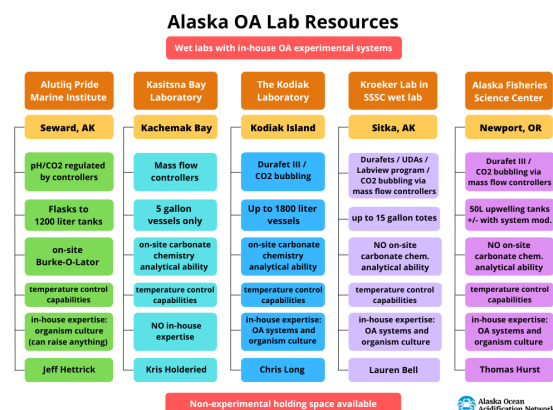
Alaska OA Lab Resources

Wet labs with in-house OA experimental systems

Alutiiq Pride Marine Institute

Seward, AK

pH/CO2 regulated by controllers

Flasks to 1200 liter tanks

on-site Burke-O-Lator

temperature control capabilities

in-house expertise: organism culture (can raise anything)

Jeff Hettrick

Kasitsna Bay Laboratory

Kachemak Bay

Mass flow controllers

5 gallon vessels only

on-site carbonate chemistry analytical ability

temperature control capabilities

NO in-house expertise

Kris Holderied

The Kodiak Laboratory

Kodiak Island

Durafet III / CO2 bubbling

Up to 1800 liter vessels

on-site carbonate chemistry analytical ability

temperature control capabilities

in-house expertise: OA systems and organism culture

Chris Long

Kroeker Lab in SSSC wet lab

Sitka, AK

Durafets / UDAs / Labview program / CO2 bubbling via mass flow controllers

up to 15 gallon totes

NO on-site carbonate chem. analytical ability

temperature control capabilities

in-house expertise: OA systems and organism culture

Lauren Bell

Alaska Fisheries Science Center

Newport, OR

Durafet III / CO2 bubbling via mass flow controllers

50L upwelling tanks +/- with system mod.

NO on-site carbonate chem. analytical ability

temperature control capabilities

in-house expertise: OA systems and organism culture

Thomas Hurst

Non-experimental holding space available

Alaska Ocean Acidification Network